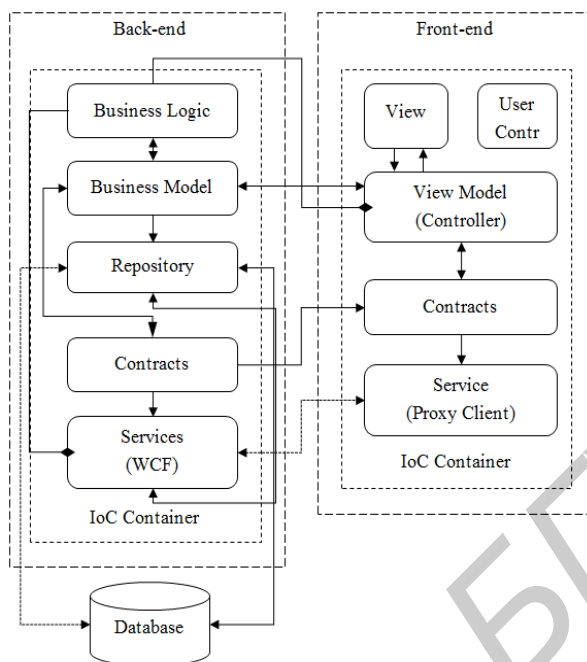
Back-end

Business Logic

Business Model

Repository

Contracts

Services
(WCF)

IoC Container

Database

Front-end

View

User
Contr

View Model
(Controller)

Contracts

Service
(Proxy Client)

IoC Container

БГ